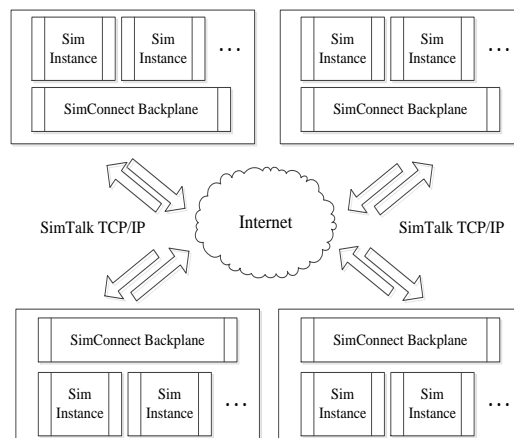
Sim Instance

Sim Instance

...

SimConnect Backplane

Sim Instance

Sim Instance

...

SimConnect Backplane

SimTalk TCP/IP

Internet

SimTalk TCP/IP

SimConnect Backplane

Sim Instance

Sim Instance

...

SimConnect Backplane

Sim Instance

Sim Instance

...